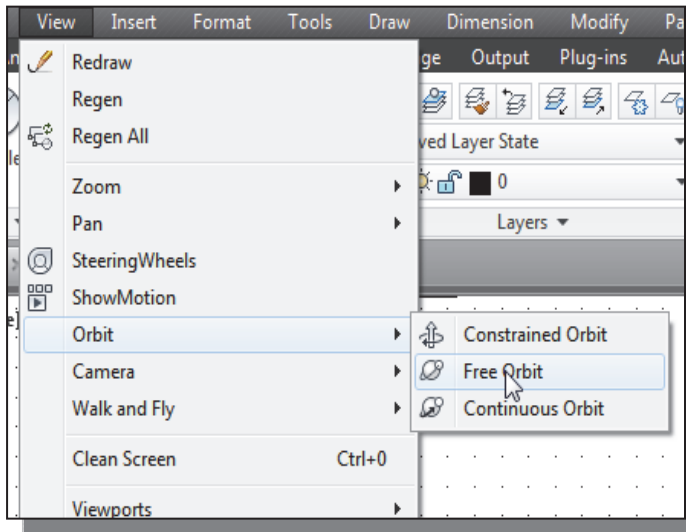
View Insert Format Tools Draw Dimension Modify Pa

ge Output Plug-ins Aut

ved Layer State

0

Layers

Redraw
Regen
Regen All
Zoom
Pan
SteeringWheels
ShowMotion
Orbit
Camera
Walk and Fly
Clean Screen Ctrl+0
Viewports

Constrained Orbit
Free Orbit
Continuous Orbit